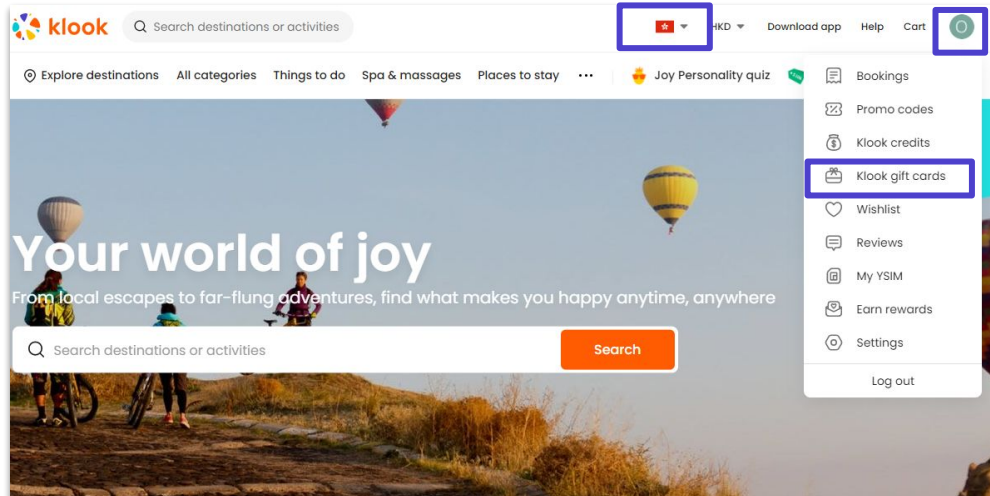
klook

Search destinations or activities

HKD

Download app

Help

Cart

O

Explore destinations

All categories

Things to do

Spa & massages

Places to stay

···

Joy Personality quiz

Bookings

Promo codes

Klook credits

Klook gift cards

Wishlist

Reviews

My YSIM

Earn rewards

Settings

Log out

Your world of joy

From local escapes to far-flung adventures, find what makes you happy anytime, anywhere

Search destinations or activities

Search